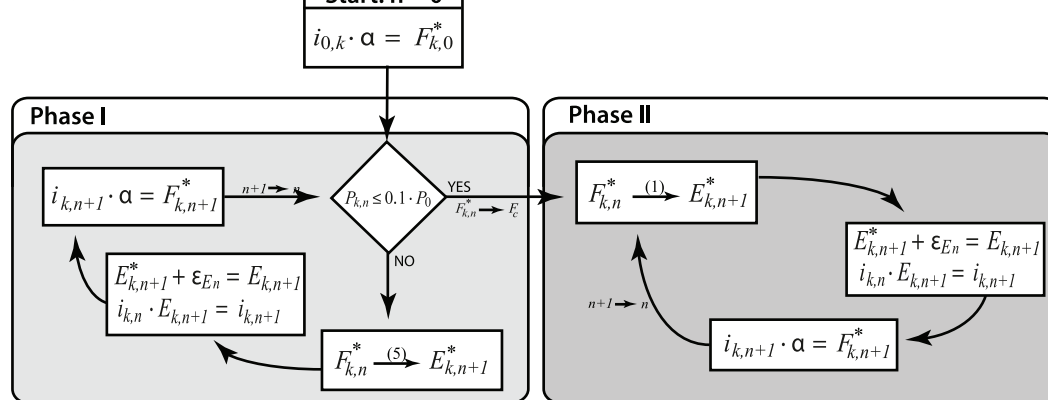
Start: n = 0

$i_{0,k} \cdot \alpha = F^*_{k,0}$

Phase I

$i_{k,n+1} \cdot \alpha = F^*_{k,n+1}$

$n+1 \rightarrow n$

$P_{k,n} \leq 0.1 \cdot P_0$

YES

$F^*_{k,n} \rightarrow F_c$

NO

$E^*_{k,n+1} + \varepsilon_{En} = E_{k,n+1}$
$i_{k,n} \cdot E_{k,n+1} = i_{k,n+1}$

$F^*_{k,n} \xrightarrow{(5)} E^*_{k,n+1}$

Phase II

$F^*_{k,n} \xrightarrow{(1)} E^*_{k,n+1}$

$E^*_{k,n+1} + \varepsilon_{En} = E_{k,n+1}$
$i_{k,n} \cdot E_{k,n+1} = i_{k,n+1}$

$n+1 \rightarrow n$

$i_{k,n+1} \cdot \alpha = F^*_{k,n+1}$